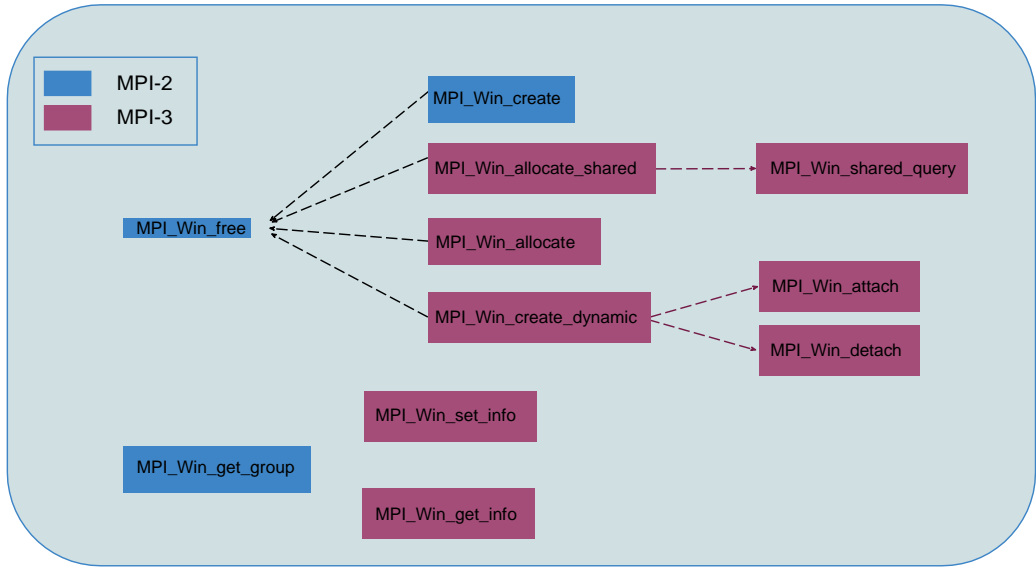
MPI-2
MPI-3

MPI_Win_create
MPI_Win_allocate_shared
MPI_Win_shared_query
MPI_Win_free
MPI_Win_allocate
MPI_Win_attach
MPI_Win_create_dynamic
MPI_Win_detach
MPI_Win_set_info
MPI_Win_get_group
MPI_Win_get_info